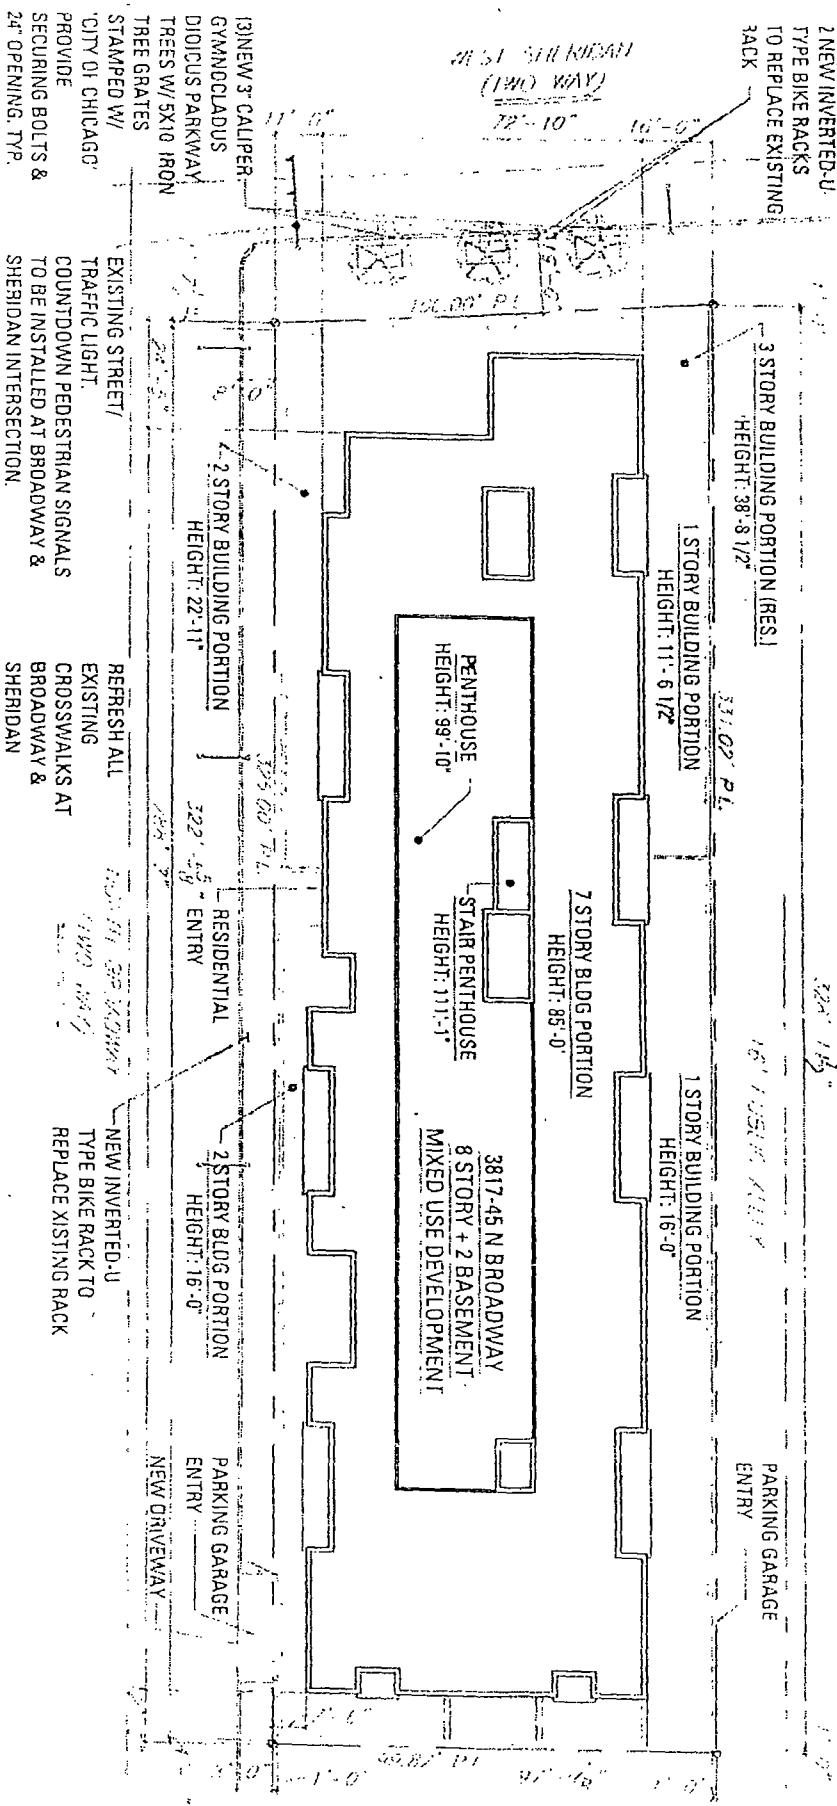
2 NEW INVERTED-U TYPE BIKE RACKS TO REPLACE EXISTING RACK

(3)NEW 3" CALIPER GYMNOCLADUS DIOICUS PARKWAY TREES W/ 5X10 IRON TREE GRATES STAMPED W/ "CITY OF CHICAGO" PROVIDE SECURING BOLTS & 24" OPENING, TYP.

EXISTING STREET/ TRAFFIC LIGHT. COUNTDOWN PEDESTRIAN SIGNALS TO BE INSTALLED AT BROADWAY & SHERIDAN INTERSECTION.

REFRESH ALL EXISTING CROSSWALKS AT BROADWAY & SHERIDAN

W. ST. SHERIDAN (TWO WAY)

72'-10"

16'-0"

11'-0"

100.00' P.L.

3 STORY BUILDING PORTION (RES.) HEIGHT: 38'-8 1/2"

1 STORY BUILDING PORTION HEIGHT: 11'-6 1/2"

2 STORY BUILDING PORTION HEIGHT: 22'-11"

331.09' P.L.

PENTHOUSE HEIGHT: 99'-10"

325.00' P.L.

322'-5"

RESIDENTIAL ENTRY

STAIR PENTHOUSE HEIGHT: 111'-1"

7 STORY BLDG PORTION HEIGHT: 85'-0"

N. BROADWAY (TWO WAY)

16' PUBLIC ALLEY

1 STORY BUILDING PORTION HEIGHT: 16'-0"

3817-45 N BROADWAY 8 STORY + 2 BASEMENT MIXED USE DEVELOPMENT

NEW INVERTED-U TYPE BIKE RACK TO REPLACE XISTING RACK

2 STORY BLDG PORTION HEIGHT: 16'-0"

PARKING GARAGE ENTRY

PARKING GARAGE ENTRY

NEW DRIVEWAY

55.82' P.L.

1'-0"

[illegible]